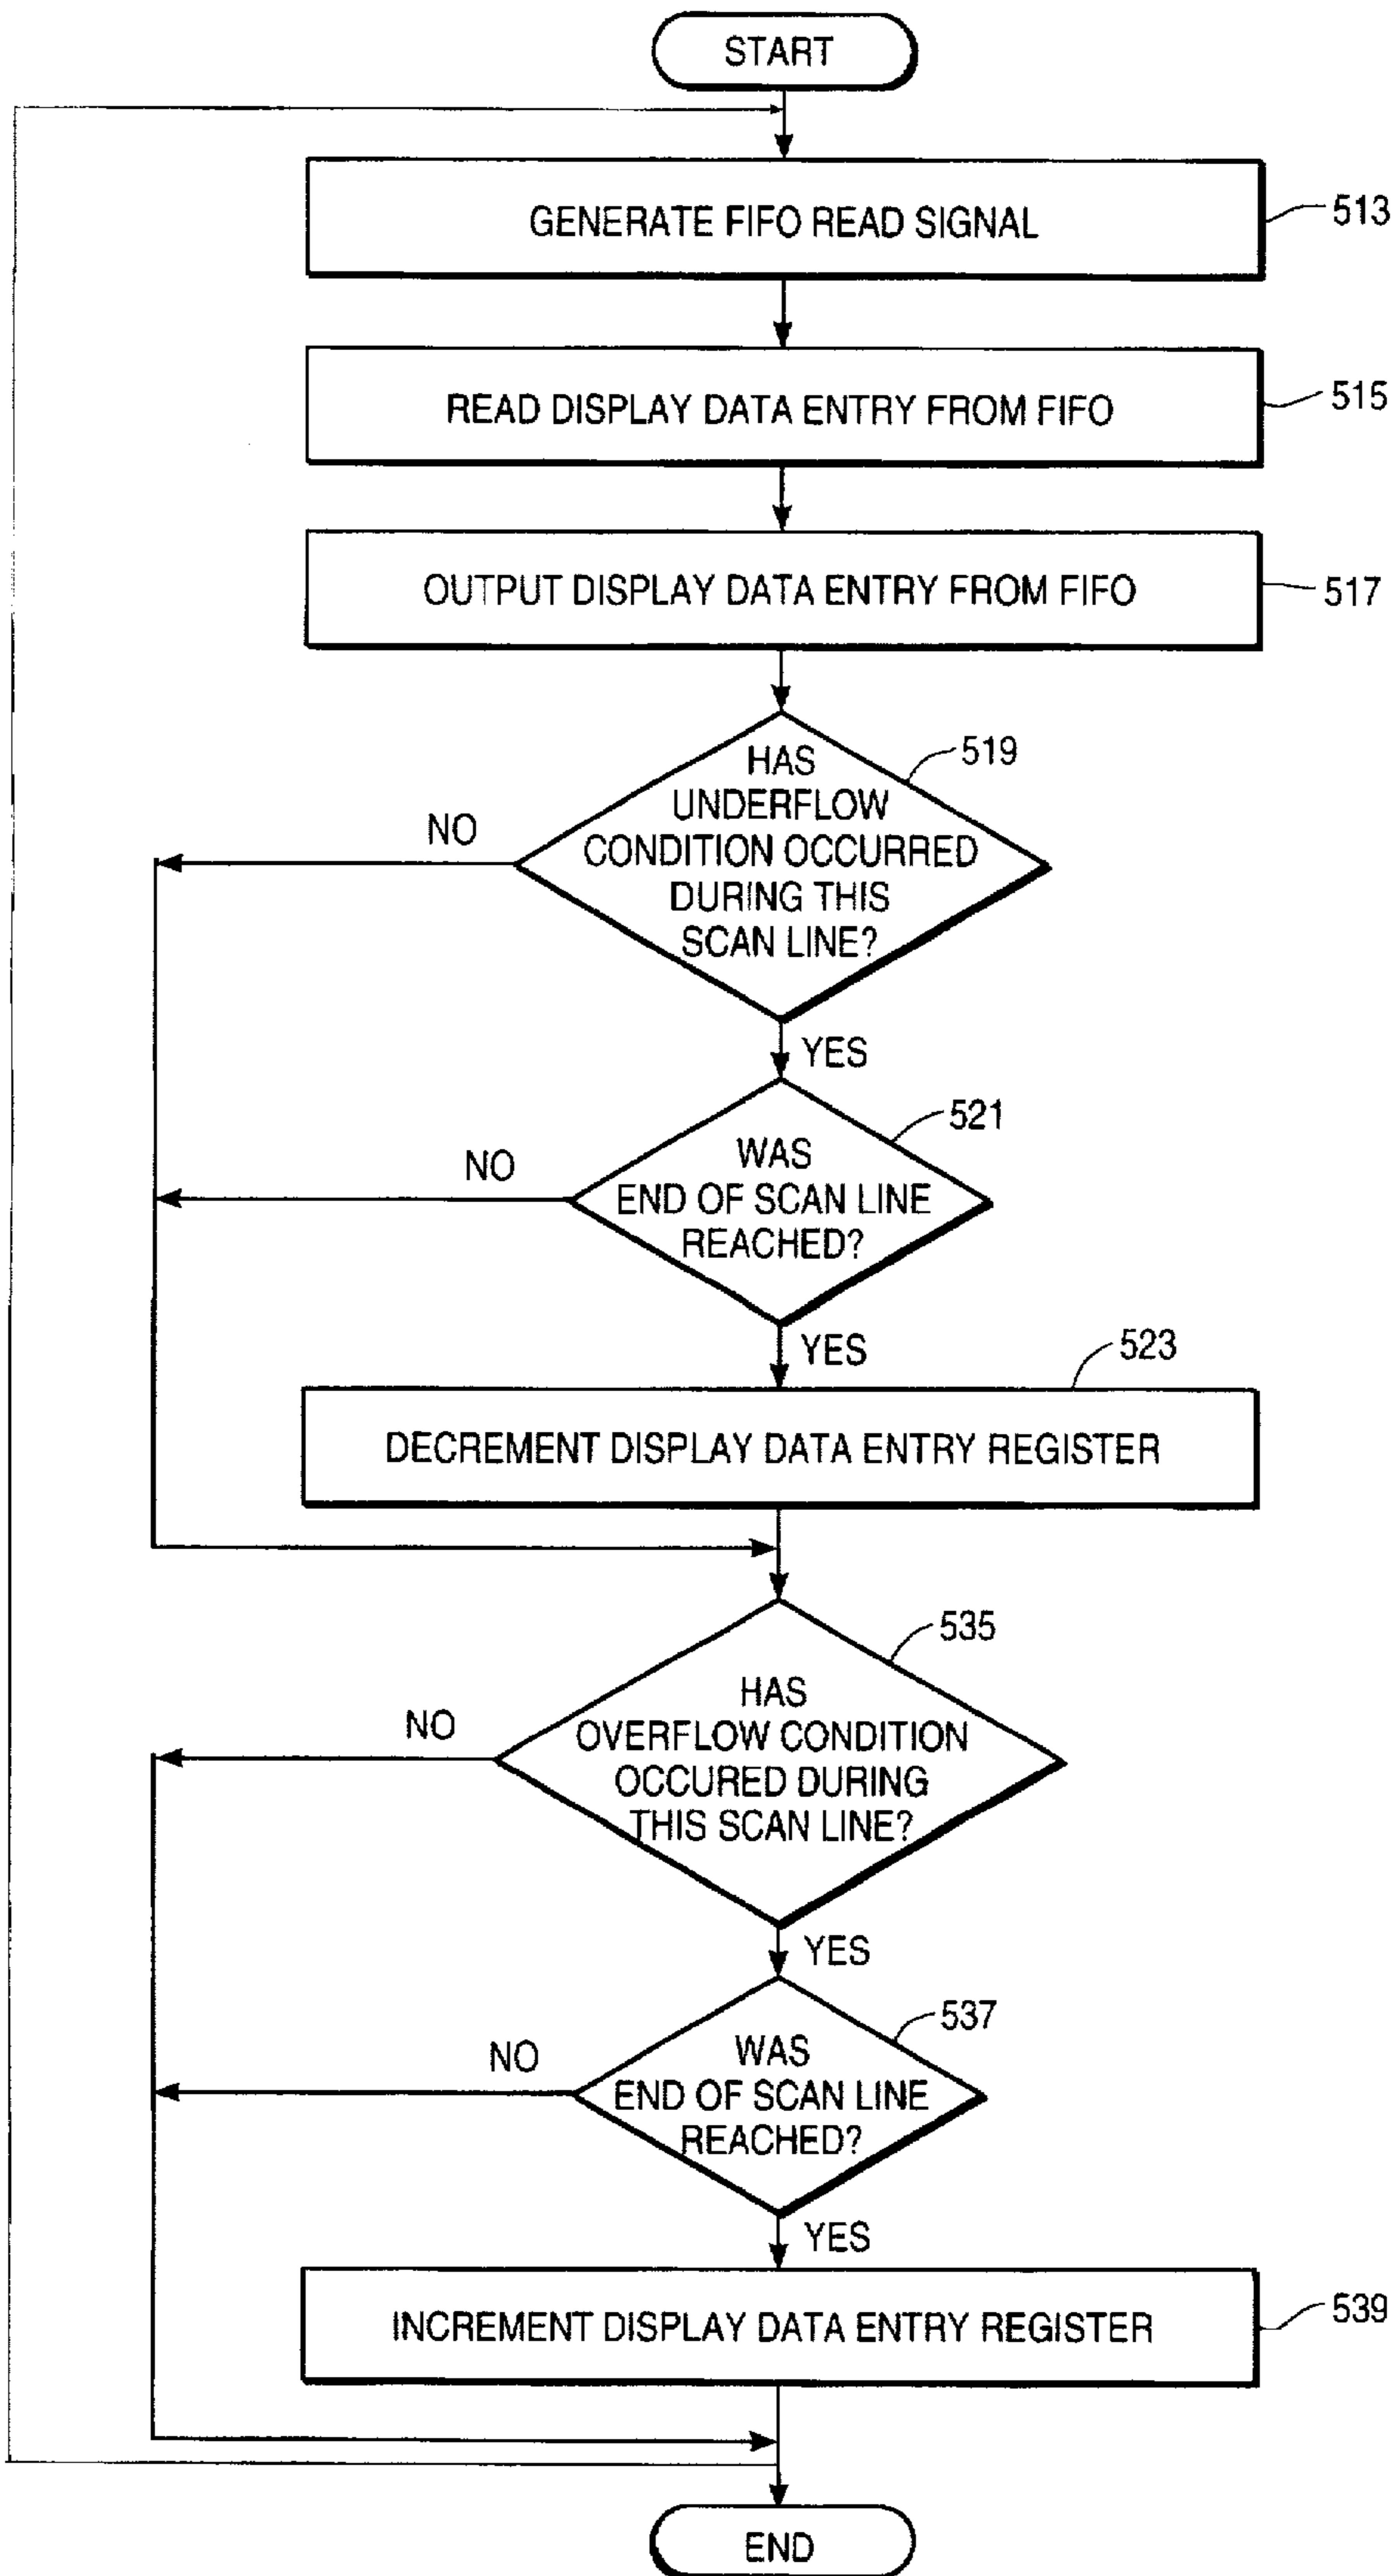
START

GENERATE FIFO READ SIGNAL

513

READ DISPLAY DATA ENTRY FROM FIFO

515

OUTPUT DISPLAY DATA ENTRY FROM FIFO

517

HAS UNDERFLOW CONDITION OCCURRED DURING THIS SCAN LINE?

519

NO

YES

WAS END OF SCAN LINE REACHED?

521

NO

YES

523

DECREMENT DISPLAY DATA ENTRY REGISTER

HAS OVERFLOW CONDITION OCCURED DURING THIS SCAN LINE?

535

NO

YES

WAS END OF SCAN LINE REACHED?

537

NO

YES

INCREMENT DISPLAY DATA ENTRY REGISTER

539

END